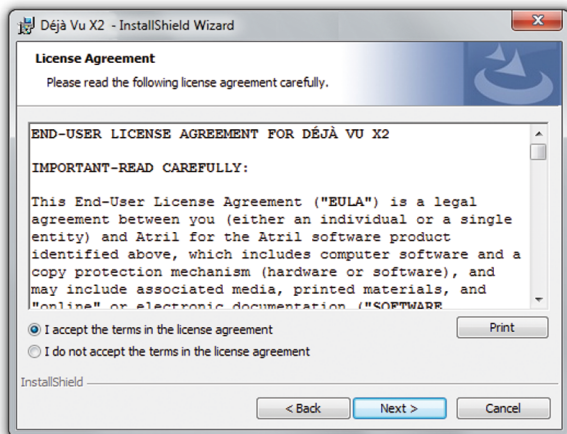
Déjà Vu X2 - InstallShield Wizard

License Agreement

Please read the following license agreement carefully.

END-USER LICENSE AGREEMENT FOR DÉJÀ VU X2

IMPORTANT-READ CAREFULLY:

This End-User License Agreement ("EULA") is a legal agreement between you (either an individual or a single entity) and Atril for the Atril software product identified above, which includes computer software and a copy protection mechanism (hardware or software), and may include associated media, printed materials, and "online" or electronic documentation ("SOFTWARE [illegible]

I accept the terms in the license agreement

I do not accept the terms in the license agreement

Print

InstallShield

< Back

Next >

Cancel